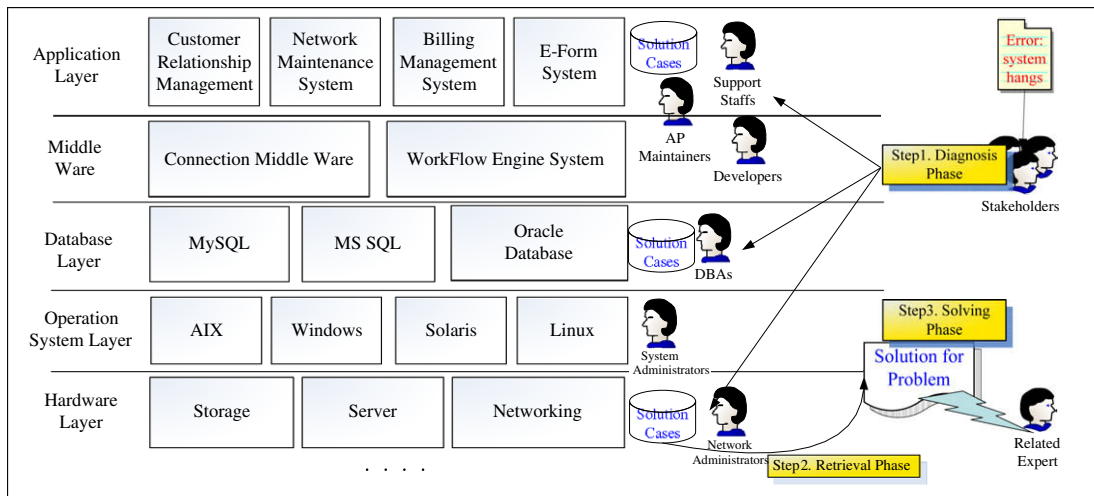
Application Layer

Customer Relationship Management

Network Maintenance System

Billing Management System

E-Form System

Solution Cases

Support Staffs

Error: system hangs

AP Maintainers

Middle Ware

Connection Middle Ware

WorkFlow Engine System

Developers

Step1. Diagnosis Phase

Stakeholders

Database Layer

MySQL

MS SQL

Oracle Database

Solution Cases

DBAs

Operation System Layer

AIX

Windows

Solaris

Linux

System Administrators

Step3. Solving Phase

Solution for Problem

Hardware Layer

Storage

Server

Networking

Solution Cases

Network Administrators

Related Expert

. . . .

Step2. Retrieval Phase